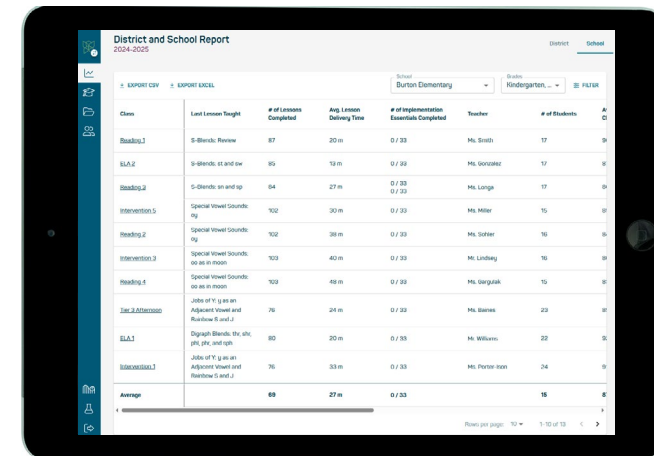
District and School Report
2024-2025

District School

EXPORT CSV EXPORT EXCEL

School
Burton Elementary

Grades
Kindergarten, ...

FILTER

| Class | Last Lesson Taught | # of Lessons Completed | Avg. Lesson Delivery Time | # of Implementation Essentials Completed | Teacher | # of Students | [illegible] |
|---|---|---|---|---|---|---|---|
| Reading 1 | S-Blends: Review | 87 | 20 m | 0 / 33 | Ms. Smith | 17 | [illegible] |
| ELA 2 | S-Blends: st and sw | 85 | 13 m | 0 / 33 | Ms. Gonzalez | 17 | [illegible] |
| Reading 3 | S-Blends: sn and sp | 84 | 27 m | 0 / 33 0 / 33 | Ms. Longa | 17 | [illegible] |
| Intervention 5 | Special Vowel Sounds: oy | 102 | 30 m | 0 / 33 | Ms. Miller | 15 | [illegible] |
| Reading 2 | Special Vowel Sounds: oy | 102 | 38 m | 0 / 33 | Ms. Sohler | 16 | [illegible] |
| Intervention 3 | Special Vowel Sounds: oo as in moon | 103 | 40 m | 0 / 33 | Mr. Lindsey | 16 | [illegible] |
| Reading 4 | Special Vowel Sounds: oo as in moon | 103 | 49 m | 0 / 33 | Ms. Gargulak | 15 | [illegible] |
| Tier 3 Afternoon | Jobs of Y: y as an Adjacent Vowel and Rainbow S and J | 76 | 24 m | 0 / 33 | Ms. Baines | 23 | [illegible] |
| ELA 1 | Digraph Blends: thr, shr, phl, phr, and nph | 80 | 20 m | 0 / 33 | Mr. Williams | 22 | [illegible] |
| Intervention 1 | Jobs of Y: y as an Adjacent Vowel and Rainbow S and J | 76 | 33 m | 0 / 33 | Ms. Porter-mon | 24 | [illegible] |
| Average | | 69 | 27 m | 0 / 33 | | 16 | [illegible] |

Rows per page: 10 1-10 of 13